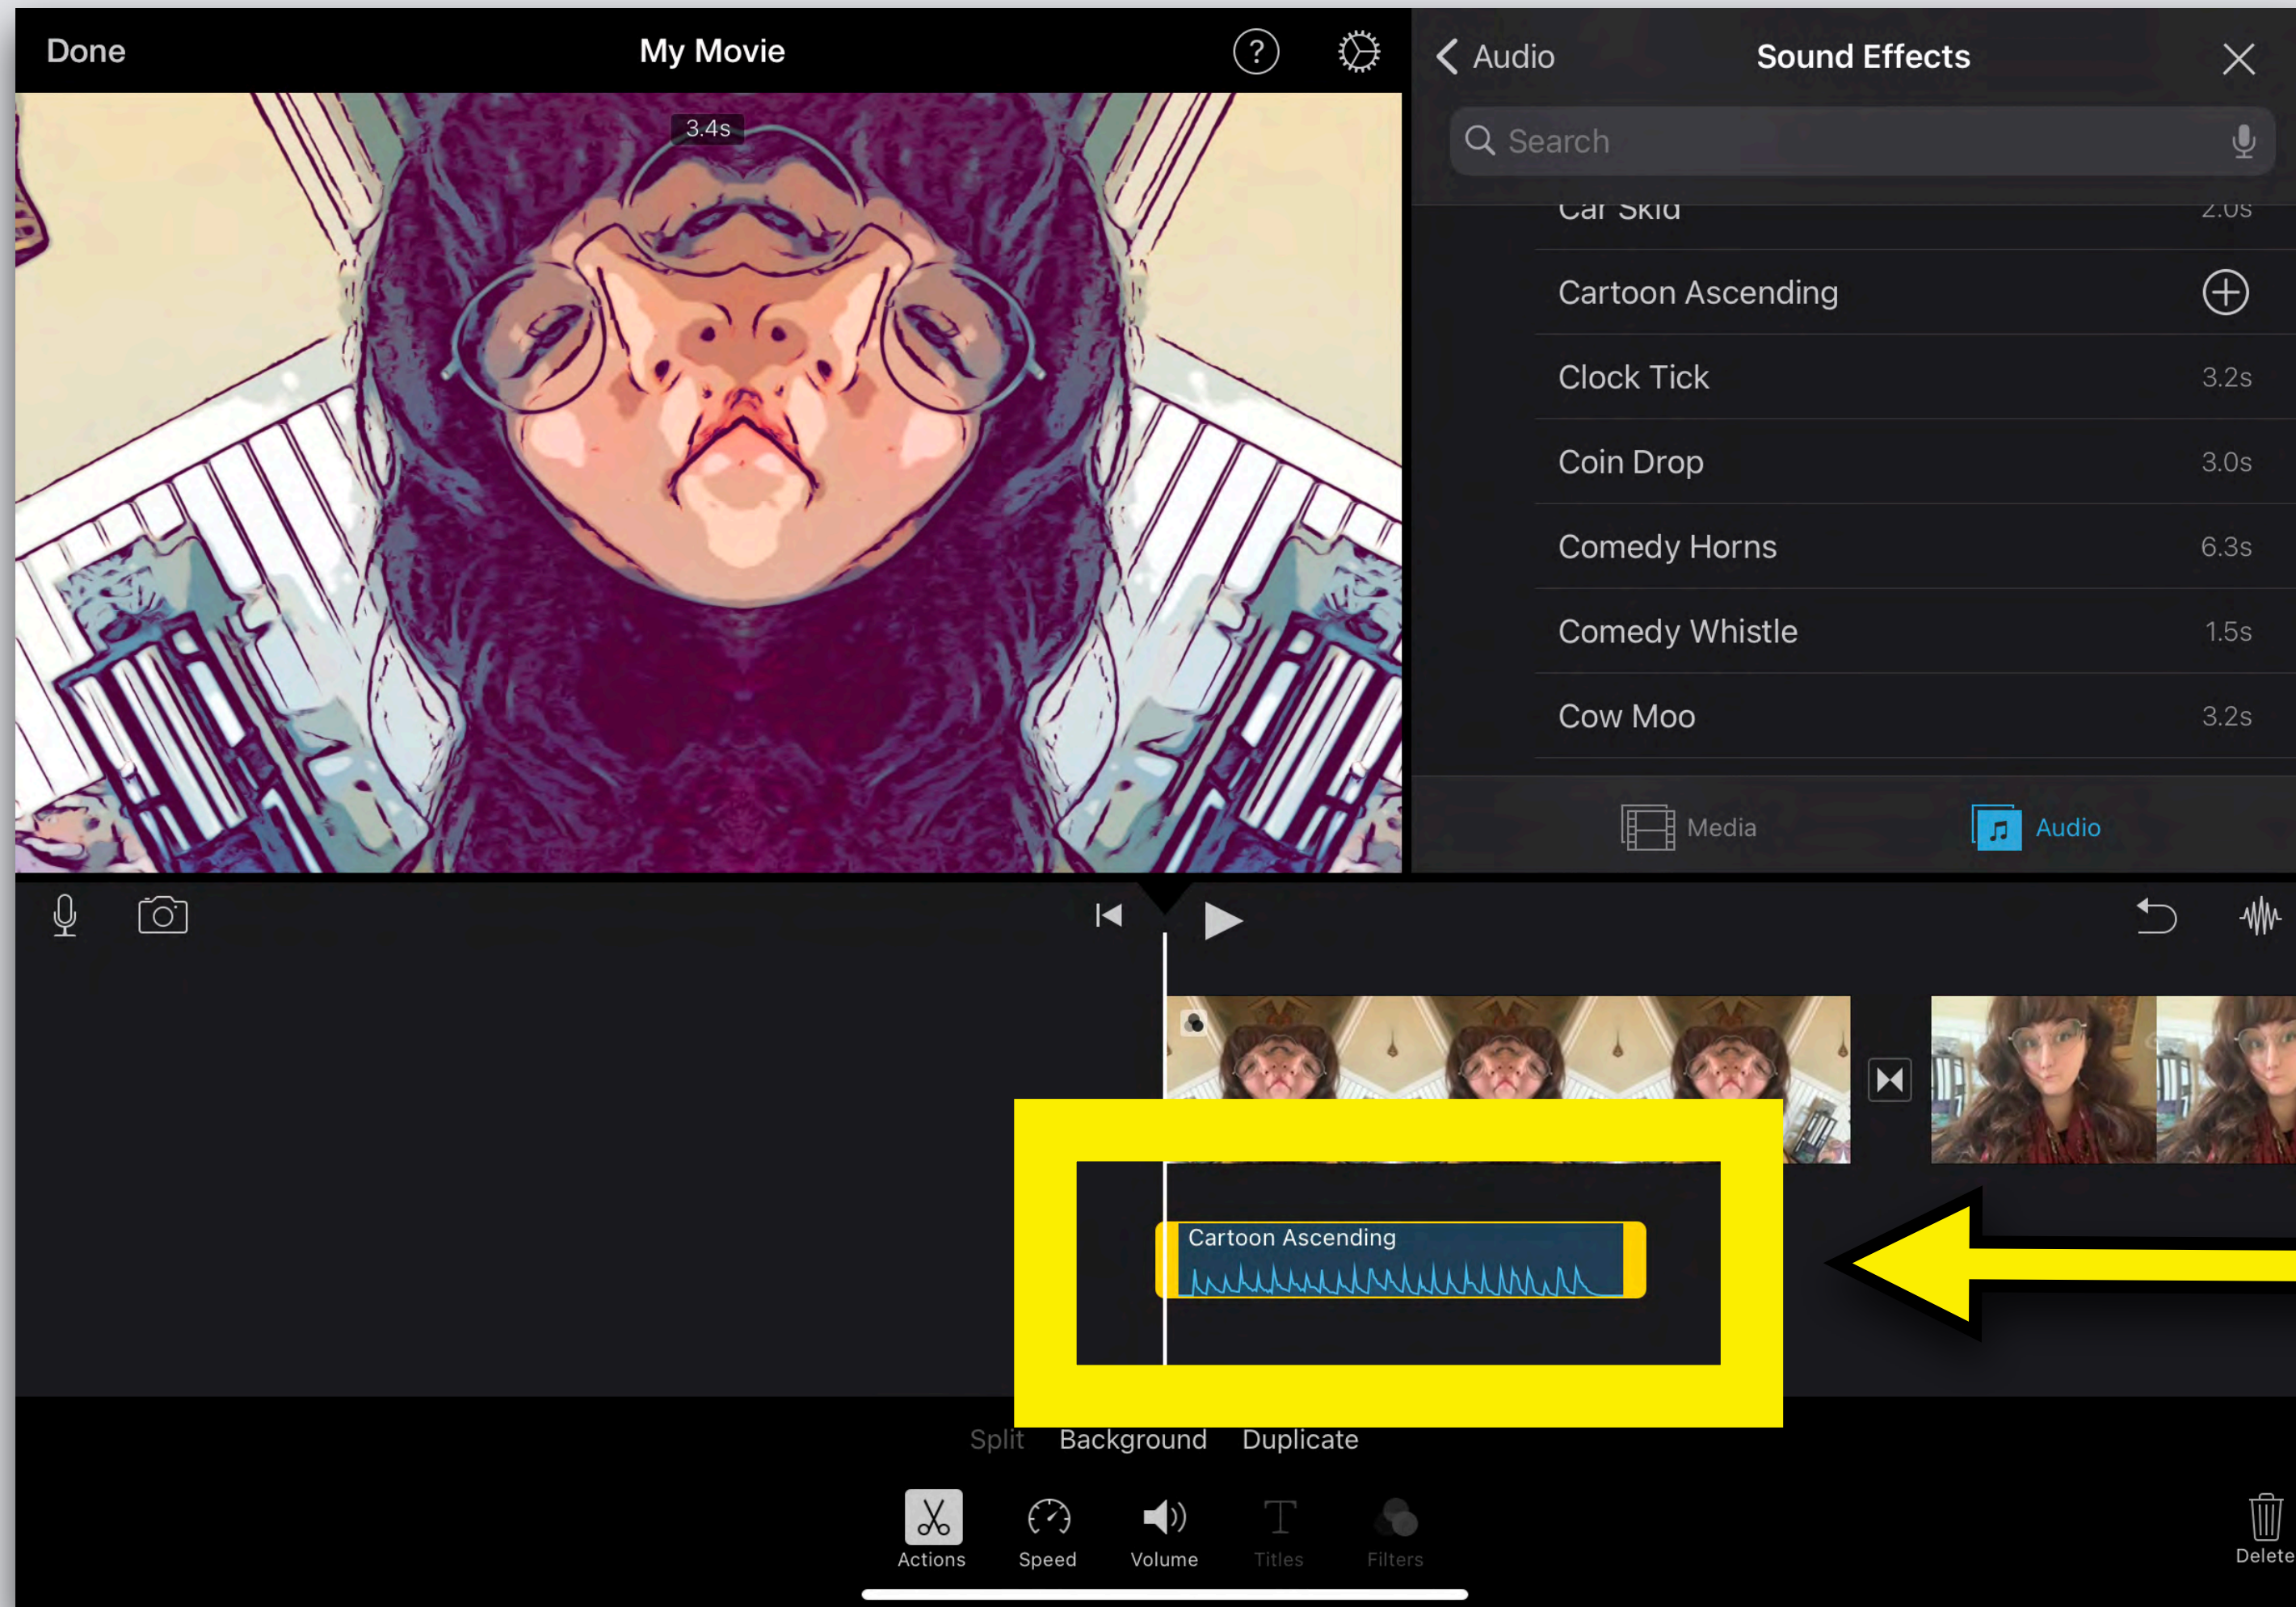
Done
My Movie
3.4s
Audio
Sound Effects
Search
Car Skid 2.0s
Cartoon Ascending
Clock Tick 3.2s
Coin Drop 3.0s
Comedy Horns 6.3s
Comedy Whistle 1.5s
Cow Moo 3.2s
Media
Audio
Cartoon Ascending
Split Background Duplicate
Actions
Speed
Volume
Titles
Filters
Delete